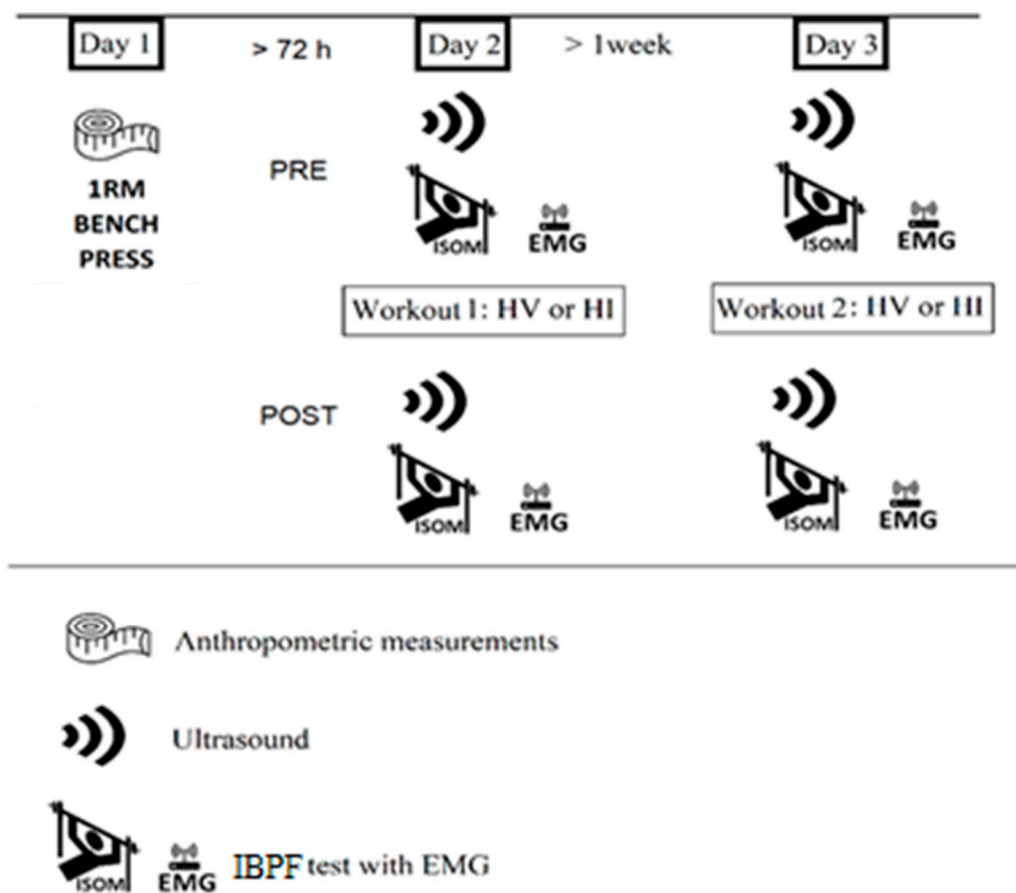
Day 1 > 72 h Day 2 > 1week Day 3

1RM BENCH PRESS

PRE

ISOM EMG

ISOM EMG

Workout 1: HV or HI

Workout 2: HV or HI

POST

ISOM EMG

ISOM EMG

Anthropometric measurements

Ultrasound

ISOM EMG IBPF test with EMG